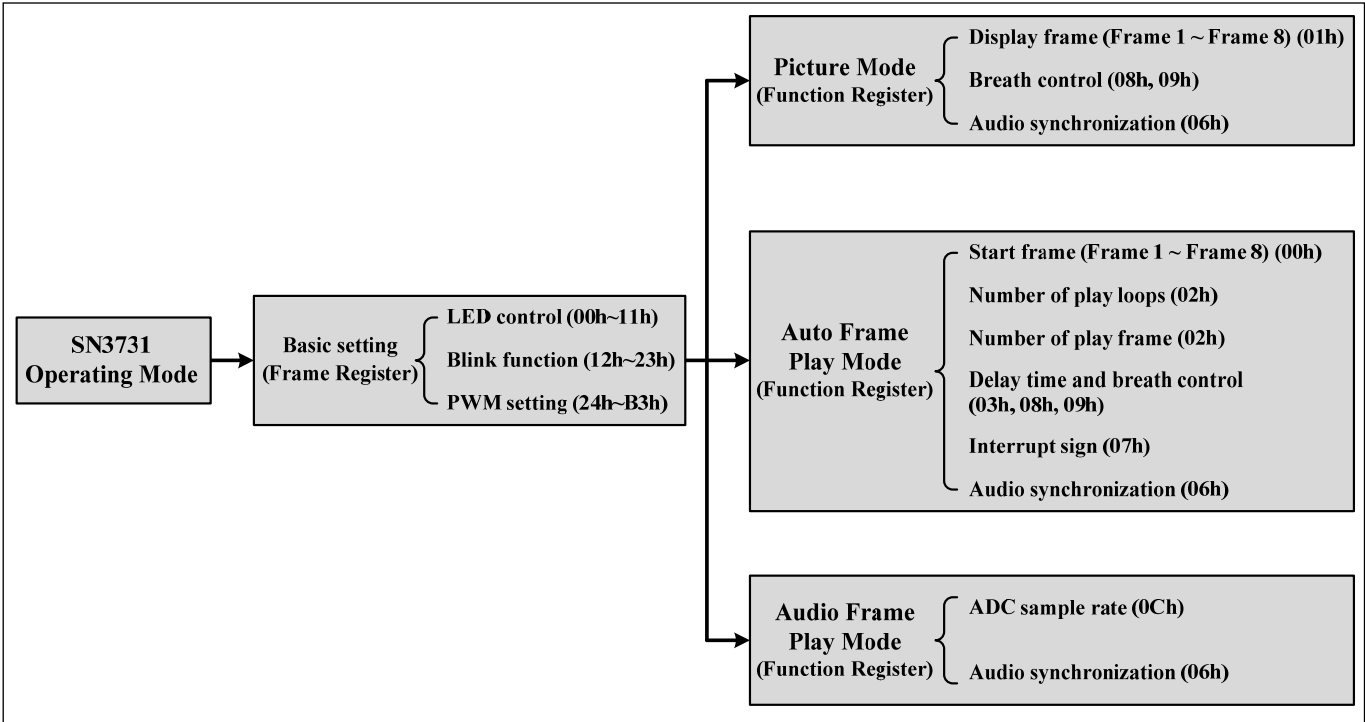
SN3731 Operating Mode

Basic setting (Frame Register)

LED control (00h~11h)

Blink function (12h~23h)

PWM setting (24h~B3h)

Picture Mode (Function Register)

Display frame (Frame 1 ~ Frame 8) (01h)

Breath control (08h, 09h)

Audio synchronization (06h)

Auto Frame Play Mode (Function Register)

Start frame (Frame 1 ~ Frame 8) (00h)

Number of play loops (02h)

Number of play frame (02h)

Delay time and breath control (03h, 08h, 09h)

Interrupt sign (07h)

Audio synchronization (06h)

Audio Frame Play Mode (Function Register)

ADC sample rate (0Ch)

Audio synchronization (06h)